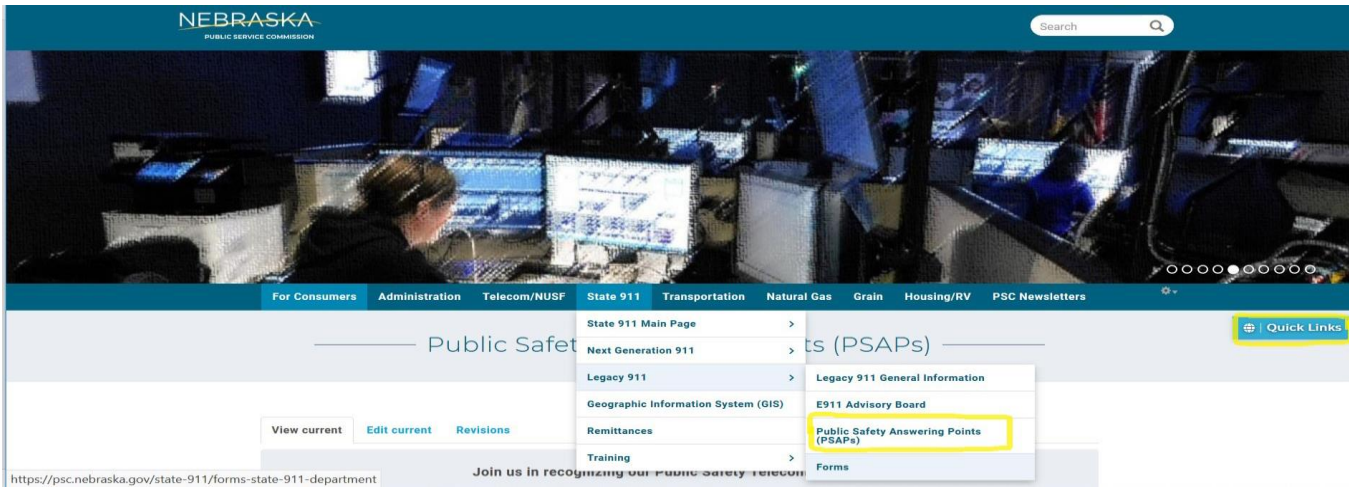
NEBRASKA
PUBLIC SERVICE COMMISSION

Search

For Consumers Administration Telecom/NUSF State 911 Transportation Natural Gas Grain Housing/RV PSC Newsletters

Public Safet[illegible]ts (PSAPs)

Quick Links

State 911 Main Page
Next Generation 911
Legacy 911
Geographic Information System (GIS)
Remittances
Training

Legacy 911 General Information
E911 Advisory Board
Public Safety Answering Points (PSAPs)
Forms

View current Edit current Revisions

Join us in recognizing our Public Safety Telecom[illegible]

https://psc.nebraska.gov/state-911/forms-state-911-department